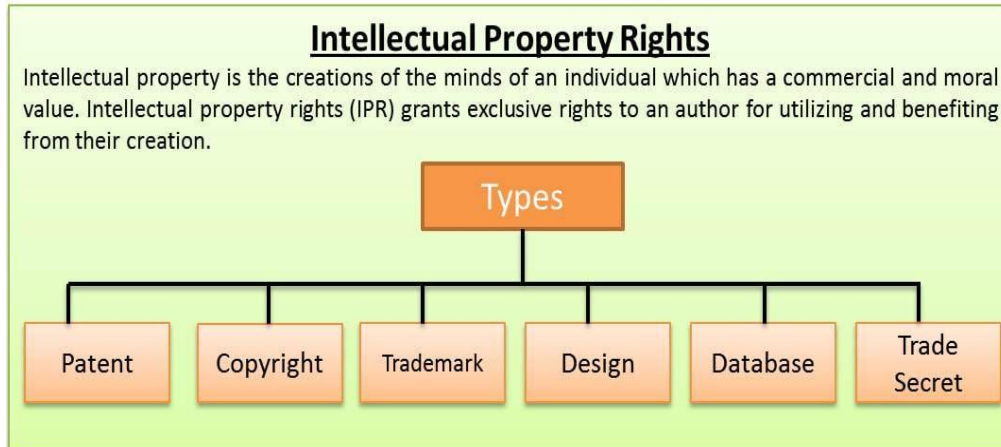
Intellectual Property Rights

Intellectual property is the creations of the minds of an individual which has a commercial and moral value. Intellectual property rights (IPR) grants exclusive rights to an author for utilizing and benefiting from their creation.

Types

Patent

Copyright

Trademark

Design

Database

Trade Secret